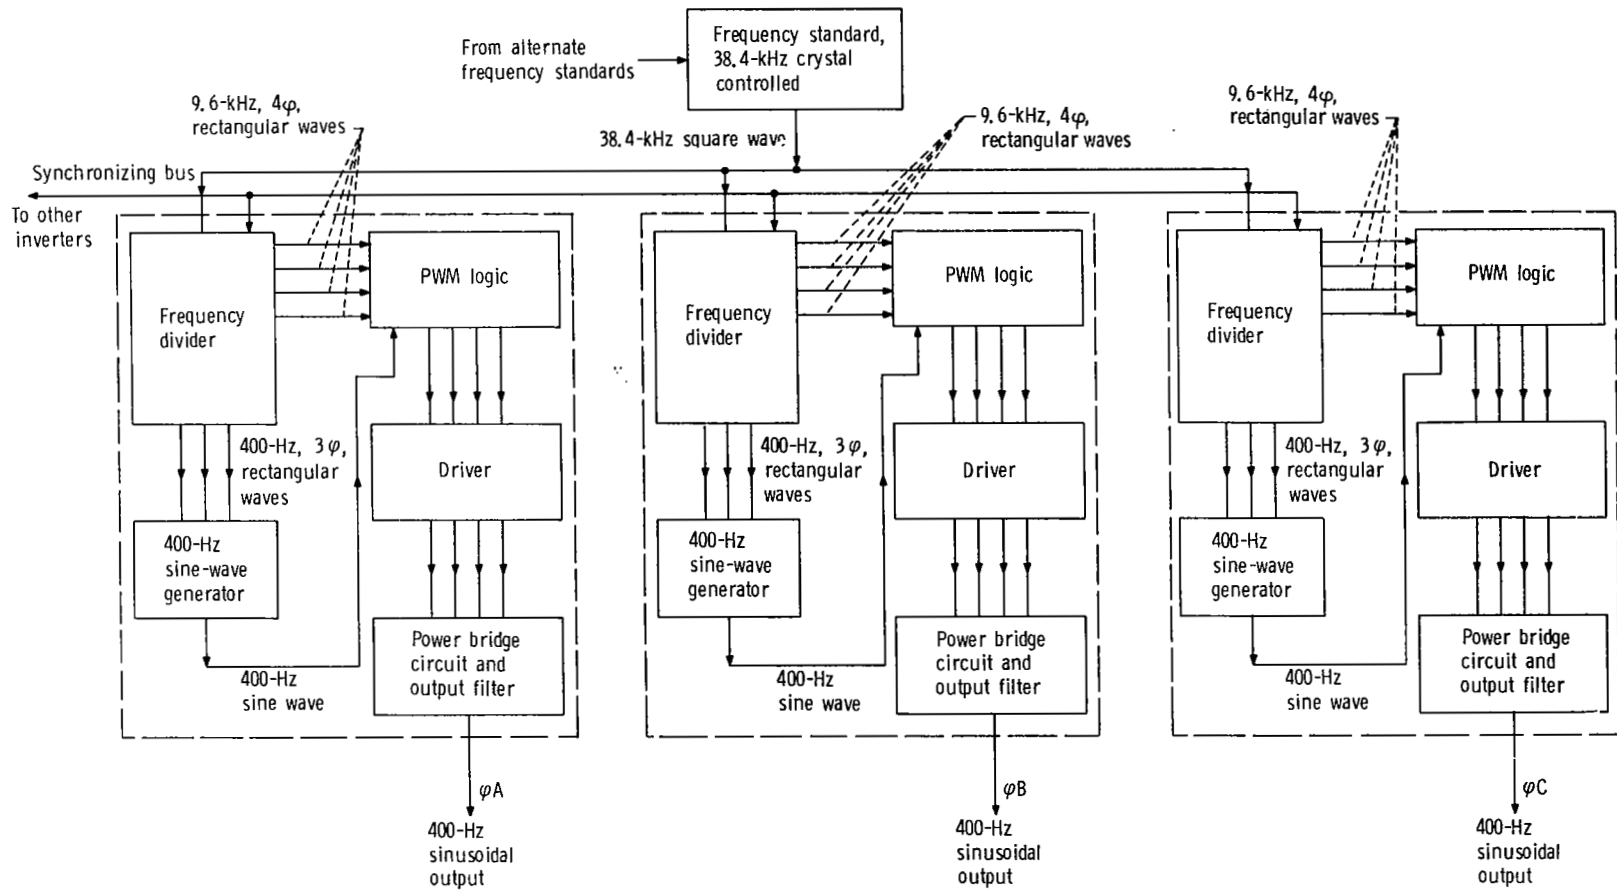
From alternate frequency standards

Frequency standard, 38.4-kHz crystal controlled

9.6-kHz, 4$\varphi$, rectangular waves

38.4-kHz square wave

9.6-kHz, 4$\varphi$, rectangular waves

9.6-kHz, 4$\varphi$, rectangular waves

Synchronizing bus

To other inverters

Frequency divider

PWM logic

400-Hz, 3$\varphi$, rectangular waves

Driver

400-Hz sine-wave generator

Power bridge circuit and output filter

400-Hz sine wave

$\varphi$A

400-Hz sinusoidal output

Frequency divider

PWM logic

400-Hz, 3$\varphi$, rectangular waves

Driver

400-Hz sine-wave generator

Power bridge circuit and output filter

400-Hz sine wave

$\varphi$B

400-Hz sinusoidal output

Frequency divider

PWM logic

400-Hz, 3$\varphi$, rectangular waves

Driver

400-Hz sine-wave generator

Power bridge circuit and output filter

400-Hz sine wave

$\varphi$C

400-Hz sinusoidal output